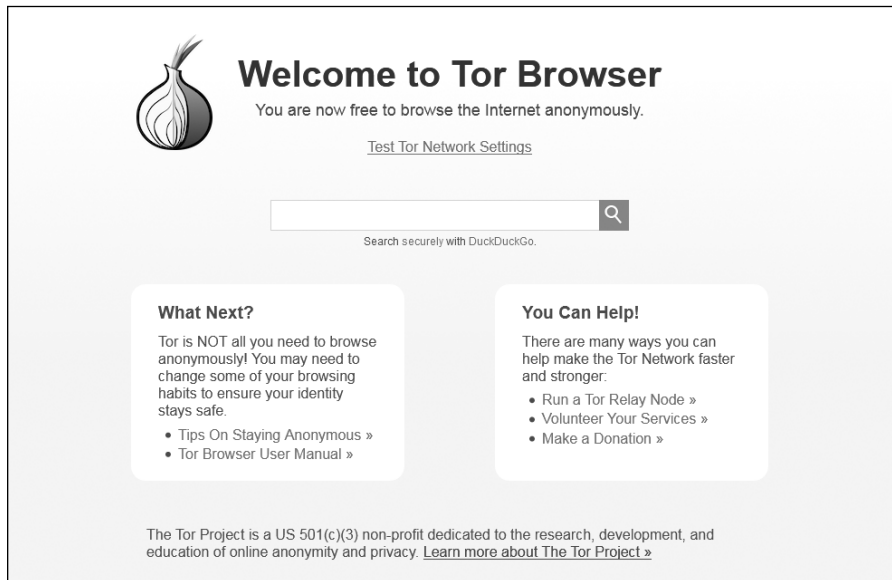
Welcome to Tor Browser

You are now free to browse the Internet anonymously.

Test Tor Network Settings

Search securely with DuckDuckGo.

What Next?

Tor is NOT all you need to browse anonymously! You may need to change some of your browsing habits to ensure your identity stays safe.

- Tips On Staying Anonymous »
- Tor Browser User Manual »

You Can Help!

There are many ways you can help make the Tor Network faster and stronger:

- Run a Tor Relay Node »
- Volunteer Your Services »
- Make a Donation »

The Tor Project is a US 501(c)(3) non-profit dedicated to the research, development, and education of online anonymity and privacy. Learn more about The Tor Project »